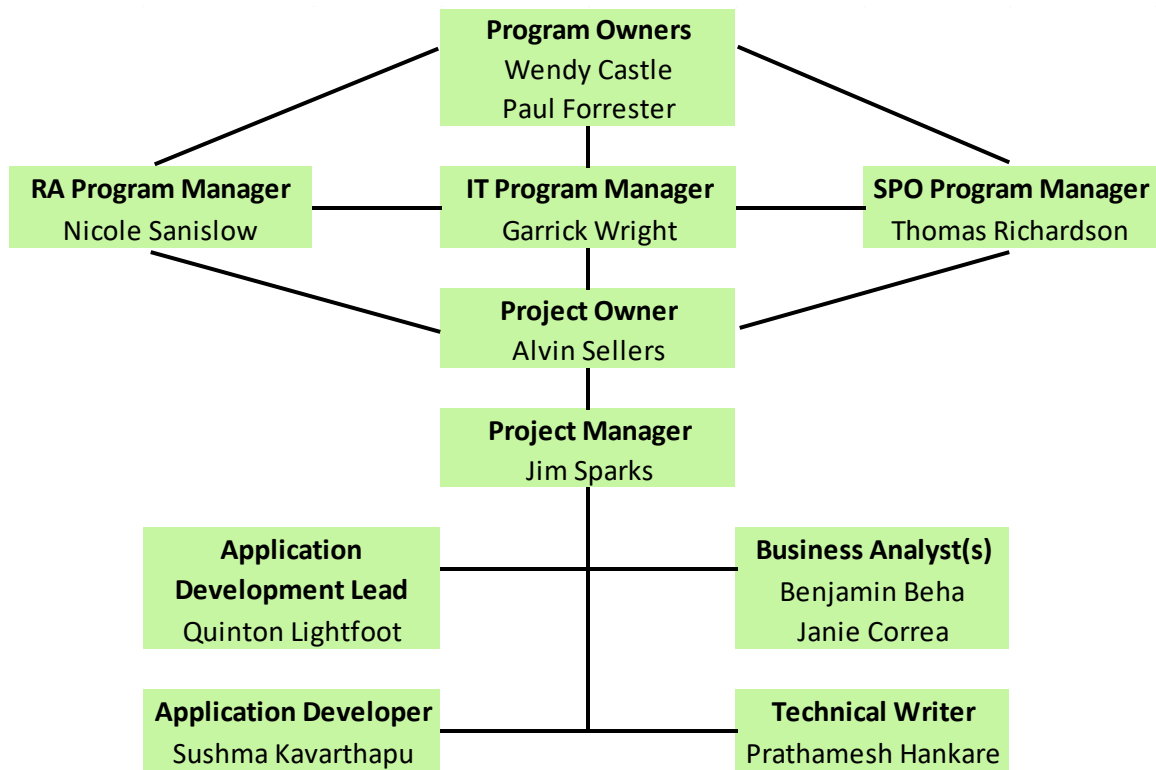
Program Owners
Wendy Castle
Paul Forrester

RA Program Manager
Nicole Sanislow

IT Program Manager
Garrick Wright

SPO Program Manager
Thomas Richardson

Project Owner
Alvin Sellers

Project Manager
Jim Sparks

Application Development Lead
Quinton Lightfoot

Business Analyst(s)
Benjamin Beha
Janie Correa

Application Developer
Sushma Kavarthapu

Technical Writer
Prathamesh Hankare